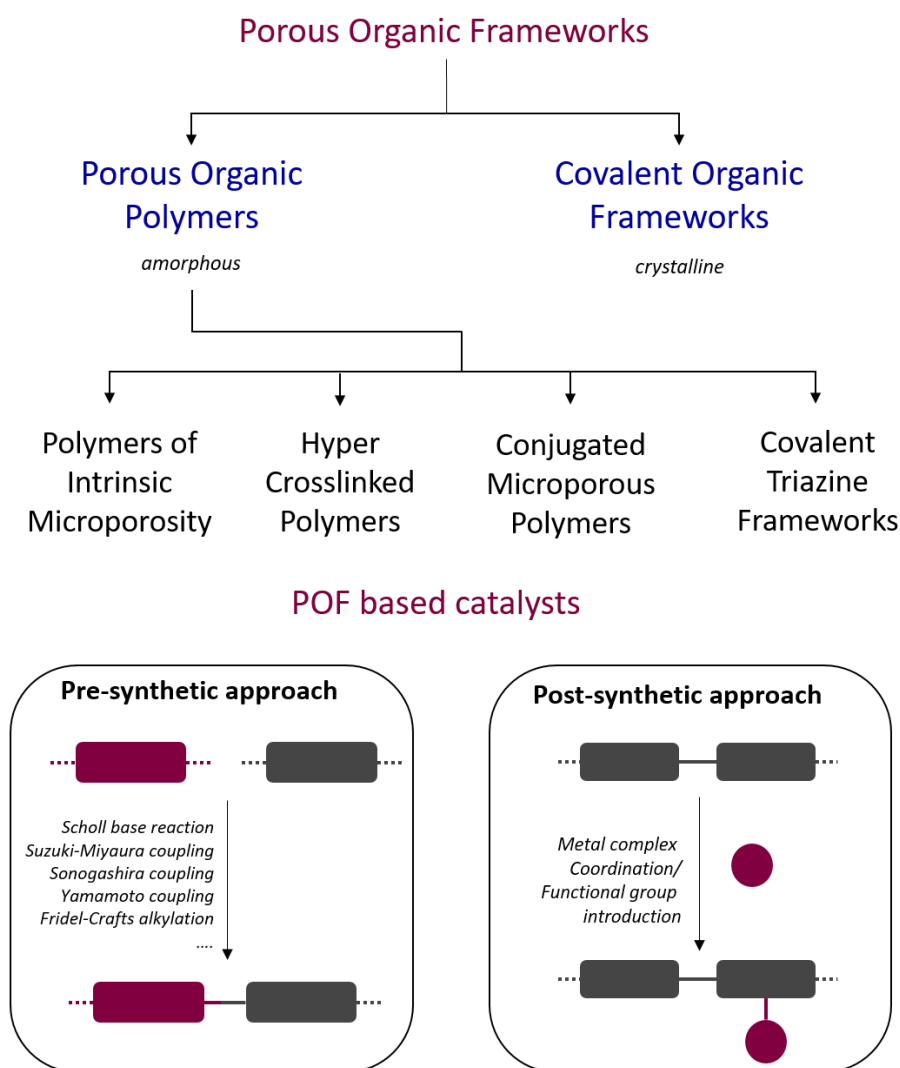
Porous Organic Frameworks

Porous Organic Polymers
amorphous

Covalent Organic Frameworks
crystalline

Polymers of Intrinsic Microporosity

Hyper Crosslinked Polymers

Conjugated Microporous Polymers

Covalent Triazine Frameworks

POF based catalysts

Pre-synthetic approach

Scholl base reaction
Suzuki-Miyaura coupling
Sonogashira coupling
Yamamoto coupling
Fridel-Crafts alkylation
....

Post-synthetic approach

Metal complex Coordination/ Functional group introduction